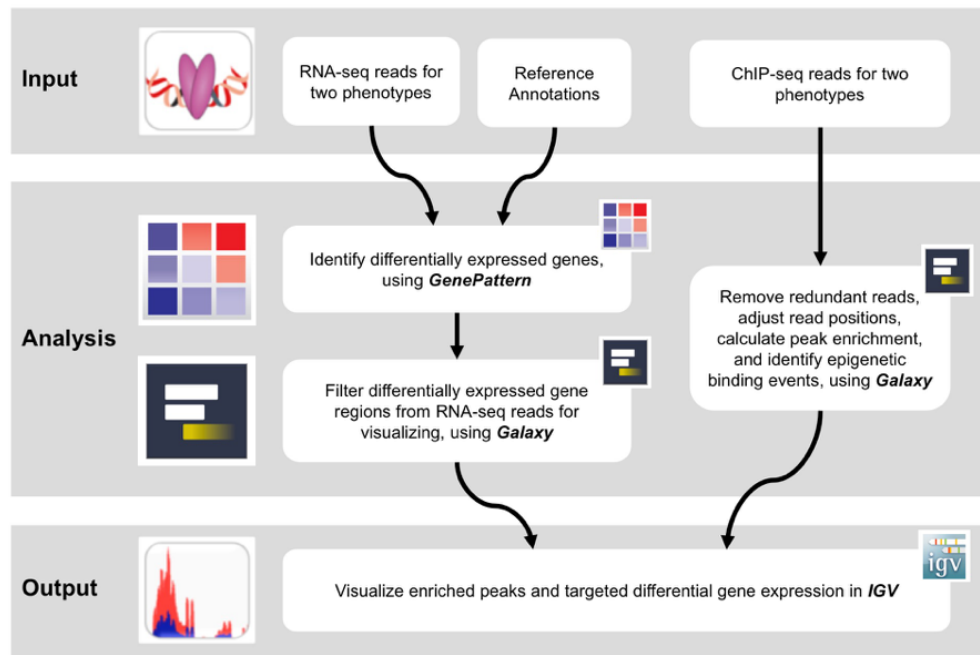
Input

RNA-seq reads for two phenotypes

Reference Annotations

ChIP-seq reads for two phenotypes

Analysis

Identify differentially expressed genes, using ***GenePattern***

Remove redundant reads, adjust read positions, calculate peak enrichment, and identify epigenetic binding events, using ***Galaxy***

Filter differentially expressed gene regions from RNA-seq reads for visualizing, using ***Galaxy***

Output

Visualize enriched peaks and targeted differential gene expression in ***IGV***

igv